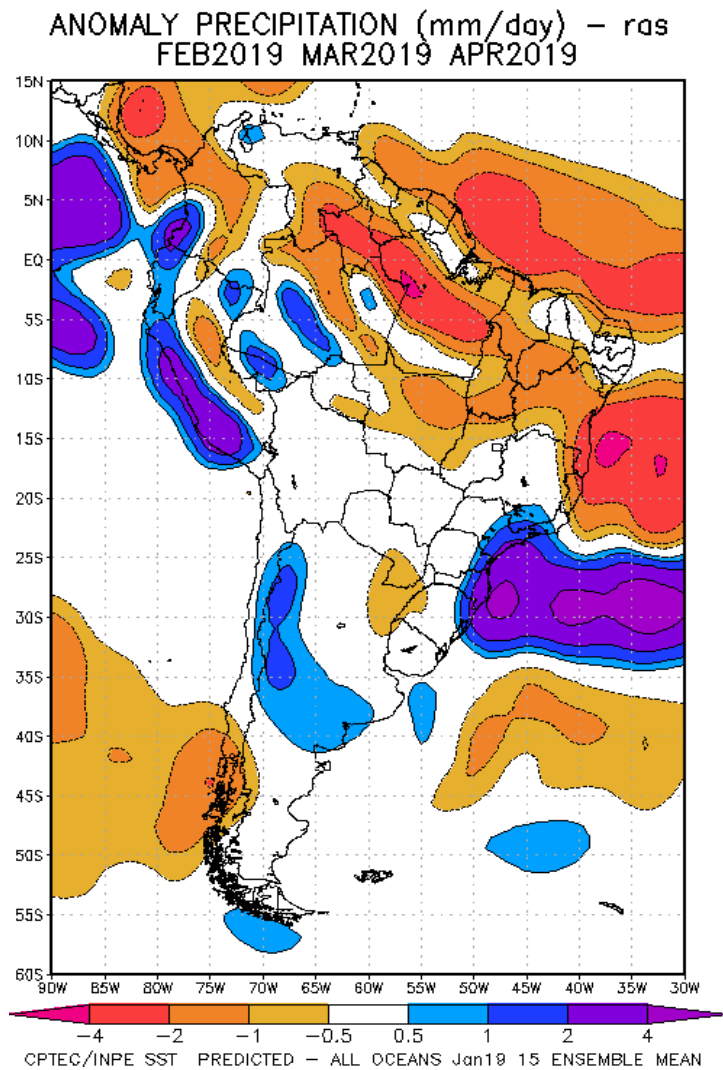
ANOMALY PRECIPITATION (mm/day) – ras
FEB2019 MAR2019 APR2019

15N
10N
5N
EQ
5S
10S
15S
20S
25S
30S
35S
40S
45S
50S
55S
60S

90W 85W 80W 75W 70W 65W 60W 55W 50W 45W 40W 35W 30W

−4 −2 −1 −0.5 0.5 1 2 4

CPTEC/INPE SST PREDICTED – ALL OCEANS Jan19 15 ENSEMBLE MEAN